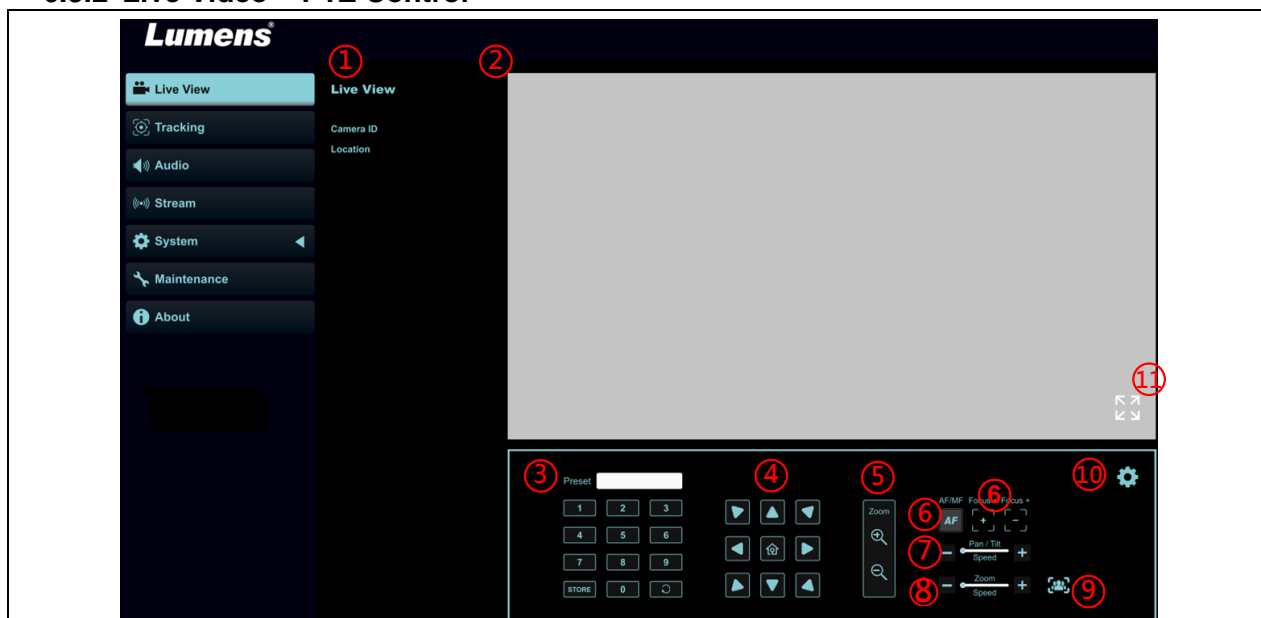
Lumens®

① ②

Live View
Tracking
Audio
Stream
System
Maintenance
About

Live View

Camera ID
Location

⑪

③ Preset

| 1 | 2 | 3 |
|---|---|---|
| 4 | 5 | 6 |
| 7 | 8 | 9 |
| STORE | 0 | |

④

⑤ Zoom

⑩

AF/MF Focus - Focus +
⑥ AF ⑥

⑦ − Pan / Tilt Speed +

⑧ − Zoom Speed + ⑨